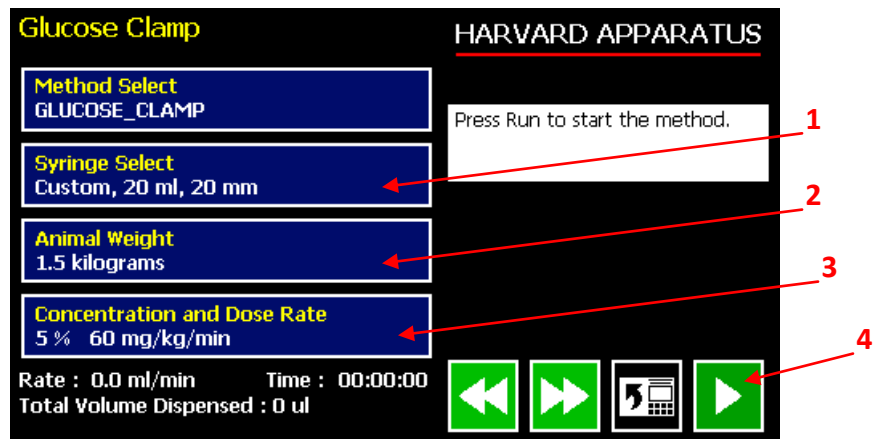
Glucose Clamp

HARVARD APPARATUS

Method Select
GLUCOSE_CLAMP

Press Run to start the method.

Syringe Select
Custom, 20 ml, 20 mm

Animal Weight
1.5 kilograms

Concentration and Dose Rate
5 % 60 mg/kg/min

Rate : 0.0 ml/min Time : 00:00:00
Total Volume Dispensed : 0 ul

1

2

3

4